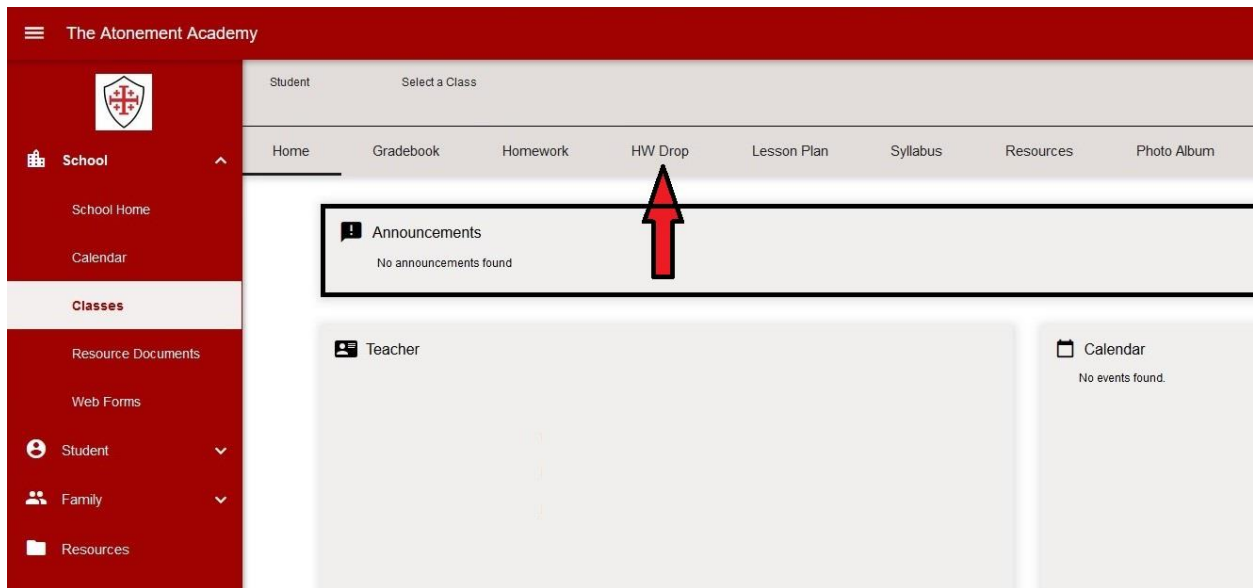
The Atonement Academy

School

School Home

Calendar

Classes

Resource Documents

Web Forms

Student

Family

Resources

Student Select a Class

Home Gradebook Homework HW Drop Lesson Plan Syllabus Resources Photo Album

Announcements

No announcements found

Teacher

Calendar

No events found.